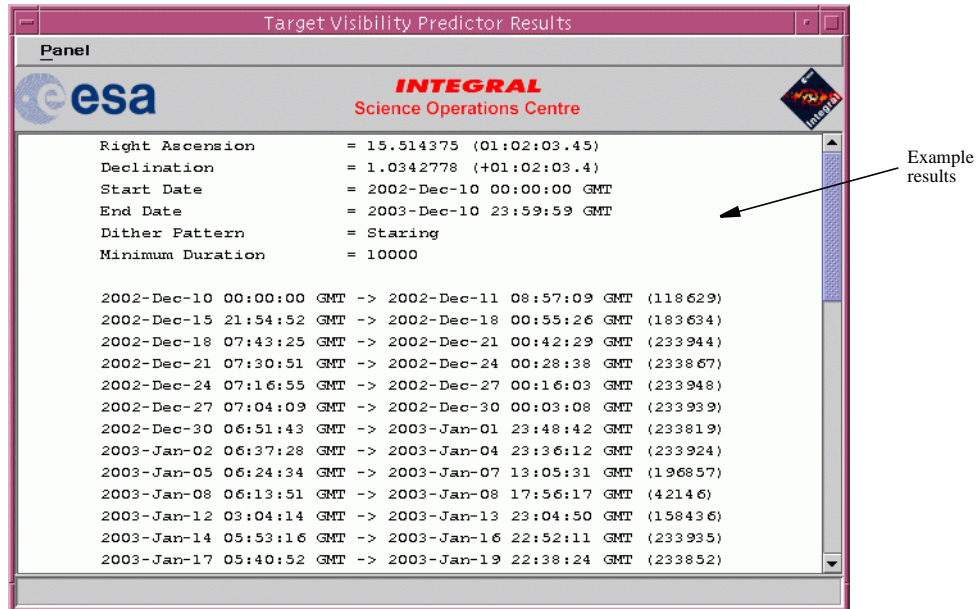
Target Visibility Predictor Results

Panel

esa

INTEGRAL
Science Operations Centre

Integral

Right Ascension = 15.514375 (01:02:03.45)
Declination = 1.0342778 (+01:02:03.4)
Start Date = 2002-Dec-10 00:00:00 GMT
End Date = 2003-Dec-10 23:59:59 GMT
Dither Pattern = Staring
Minimum Duration = 10000

2002-Dec-10 00:00:00 GMT -> 2002-Dec-11 08:57:09 GMT (118629)
2002-Dec-15 21:54:52 GMT -> 2002-Dec-18 00:55:26 GMT (183634)
2002-Dec-18 07:43:25 GMT -> 2002-Dec-21 00:42:29 GMT (233944)
2002-Dec-21 07:30:51 GMT -> 2002-Dec-24 00:28:38 GMT (233867)
2002-Dec-24 07:16:55 GMT -> 2002-Dec-27 00:16:03 GMT (233948)
2002-Dec-27 07:04:09 GMT -> 2002-Dec-30 00:03:08 GMT (233939)
2002-Dec-30 06:51:43 GMT -> 2003-Jan-01 23:48:42 GMT (233819)
2003-Jan-02 06:37:28 GMT -> 2003-Jan-04 23:36:12 GMT (233924)
2003-Jan-05 06:24:34 GMT -> 2003-Jan-07 13:05:31 GMT (196857)
2003-Jan-08 06:13:51 GMT -> 2003-Jan-08 17:56:17 GMT (42146)
2003-Jan-12 03:04:14 GMT -> 2003-Jan-13 23:04:50 GMT (158436)
2003-Jan-14 05:53:16 GMT -> 2003-Jan-16 22:52:11 GMT (233935)
2003-Jan-17 05:40:52 GMT -> 2003-Jan-19 22:38:24 GMT (233852)

Example results